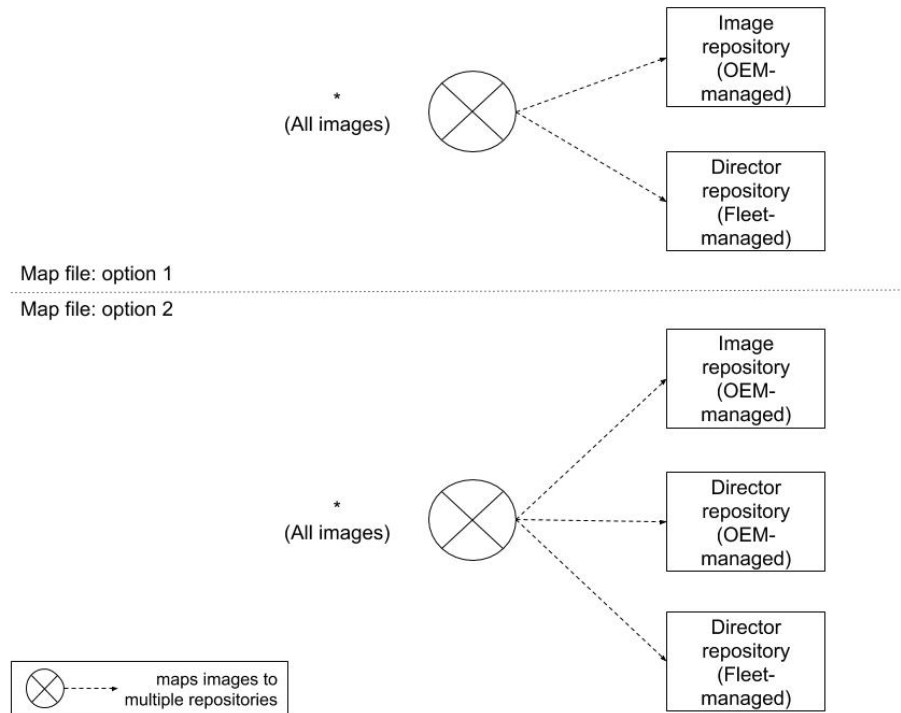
*
(All images)

Image repository (OEM-managed)

Director repository (Fleet-managed)

Map file: option 1

Map file: option 2

*
(All images)

Image repository (OEM-managed)

Director repository (OEM-managed)

Director repository (Fleet-managed)

maps images to multiple repositories